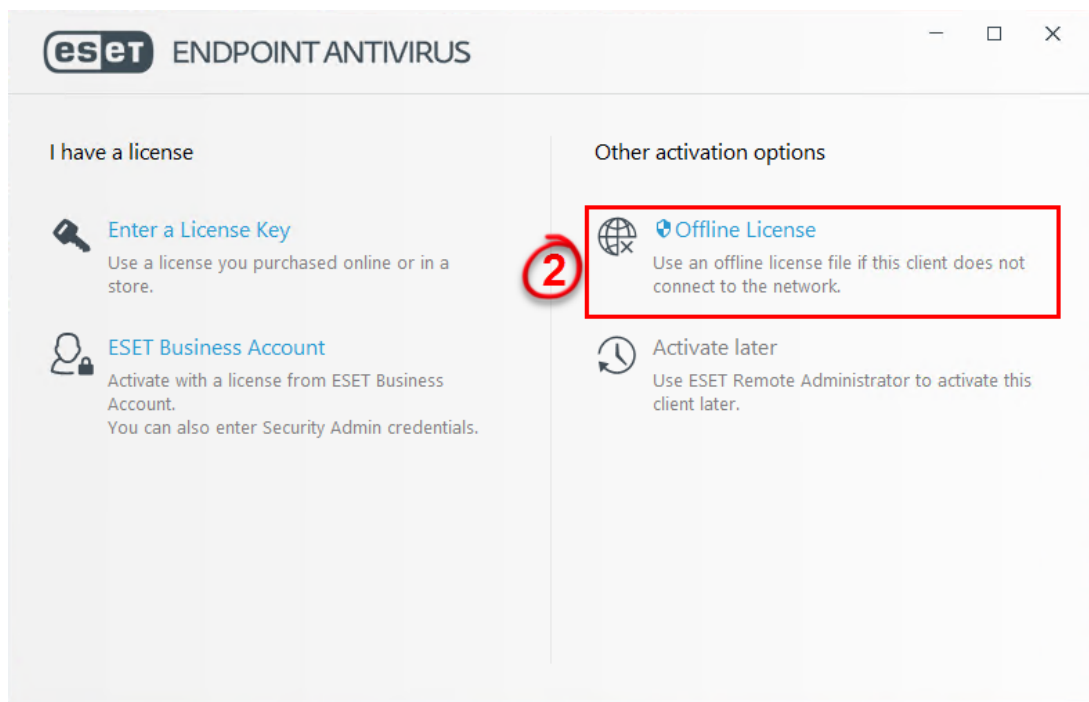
eset ENDPOINT ANTIVIRUS

I have a license

Enter a License Key
Use a license you purchased online or in a store.

ESET Business Account
Activate with a license from ESET Business Account.
You can also enter Security Admin credentials.

Other activation options

2

Offline License
Use an offline license file if this client does not connect to the network.

Activate later
Use ESET Remote Administrator to activate this client later.